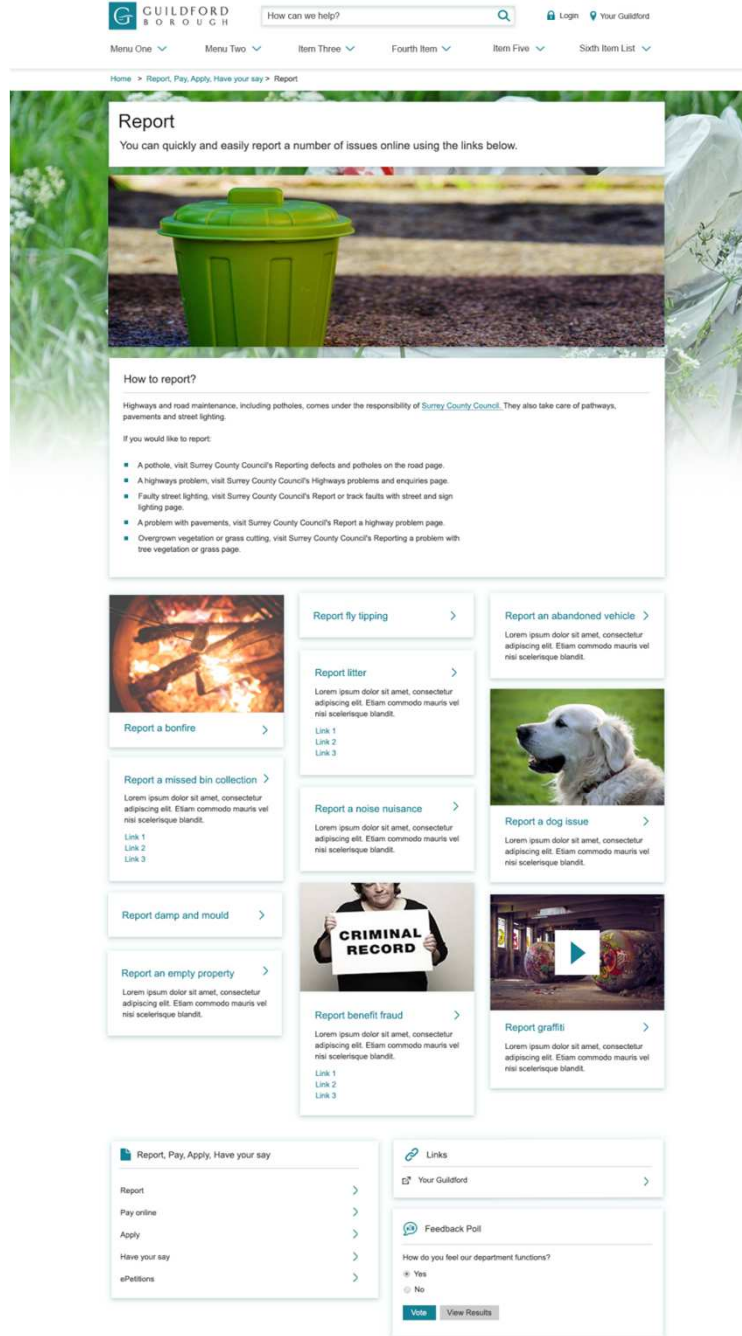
GUILDFORD BOROUGH

How can we help?

Login Your Guildford

Menu One Menu Two Item Three Fourth Item Item Five Sixth Item List

Home > Report, Pay, Apply, Have your say > Report

Report

You can quickly and easily report a number of issues online using the links below.

How to report?

Highways and road maintenance, including potholes, comes under the responsibility of Surrey County Council. They also take care of pathways, pavements and street lighting.

If you would like to report:

- A pothole, visit Surrey County Council's Reporting defects and potholes on the road page.
- A highways problem, visit Surrey County Council's Highways problems and enquiries page.
- Faulty street lighting, visit Surrey County Council's Report or track faults with street and sign lighting page.
- A problem with pavements, visit Surrey County Council's Report a highway problem page.
- Overgrown vegetation or grass cutting, visit Surrey County Council's Reporting a problem with tree vegetation or grass page.

Report a bonfire

Report a missed bin collection

Lorem ipsum dolor sit amet, consectetur adipiscing elit. Etiam commodo mauris vel nisi scelerisque blandit.

Link 1
Link 2
Link 3

Report damp and mould

Report an empty property

Lorem ipsum dolor sit amet, consectetur adipiscing elit. Etiam commodo mauris vel nisi scelerisque blandit.

Report fly tipping

Report litter

Lorem ipsum dolor sit amet, consectetur adipiscing elit. Etiam commodo mauris vel nisi scelerisque blandit.

Link 1
Link 2
Link 3

Report a noise nuisance

Lorem ipsum dolor sit amet, consectetur adipiscing elit. Etiam commodo mauris vel nisi scelerisque blandit.

CRIMINAL RECORD

Report benefit fraud

Lorem ipsum dolor sit amet, consectetur adipiscing elit. Etiam commodo mauris vel nisi scelerisque blandit.

Link 1
Link 2
Link 3

Report an abandoned vehicle

Lorem ipsum dolor sit amet, consectetur adipiscing elit. Etiam commodo mauris vel nisi scelerisque blandit.

Report a dog issue

Lorem ipsum dolor sit amet, consectetur adipiscing elit. Etiam commodo mauris vel nisi scelerisque blandit.

Report graffiti

Lorem ipsum dolor sit amet, consectetur adipiscing elit. Etiam commodo mauris vel nisi scelerisque blandit.

Report, Pay, Apply, Have your say

Report
Pay online
Apply
Have your say
ePetitions

Links

Your Guildford

Feedback Poll

How do you feel our department functions?

Yes
No

Vote View Results